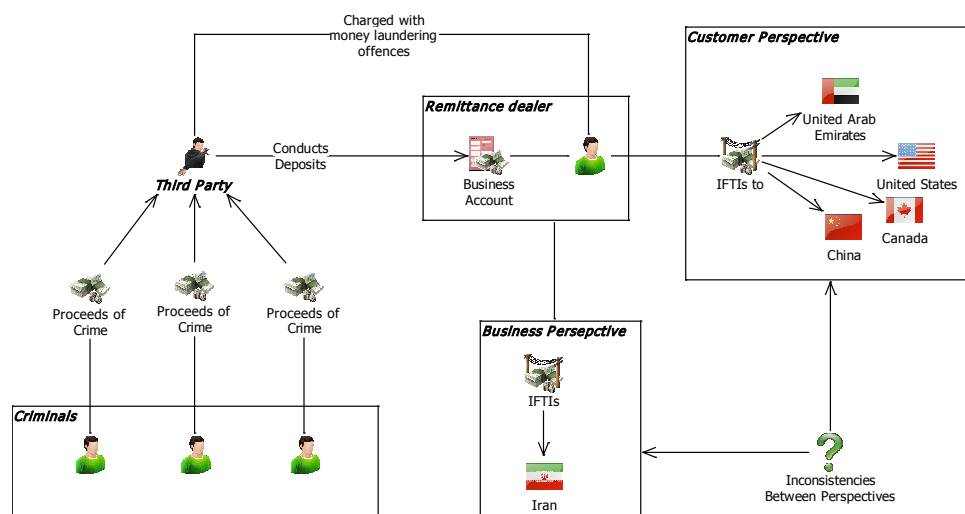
Charged with money laundering offences

Customer Perspective

Remittance dealer

United Arab Emirates

Conducts Deposits

Third Party

Business Account

IFTIs to

United States

Canada

China

Proceeds of Crime

Proceeds of Crime

Proceeds of Crime

Business Persepctive

IFTIs

Criminals

Inconsistencies Between Perspectives

Iran